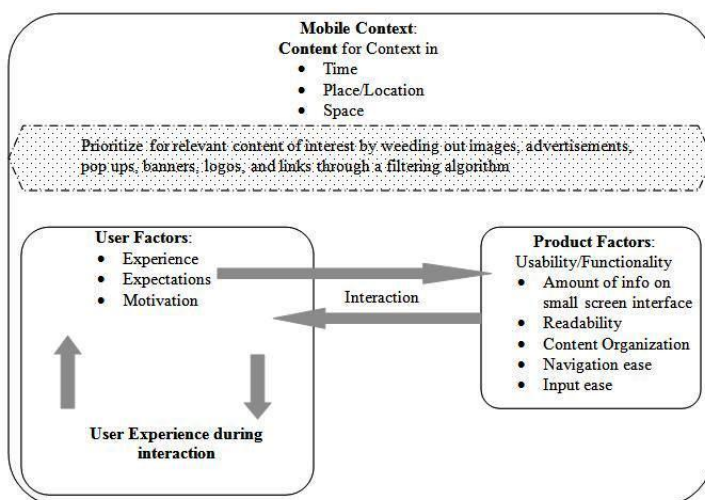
**Mobile Context**:
**Content** for Context in
- Time
- Place/Location
- Space

Prioritize for relevant content of interest by weeding out images, advertisements, pop ups, banners, logos, and links through a filtering algorithm

**User Factors**:
- Experience
- Expectations
- Motivation

Interaction

**Product Factors**:
Usability/Functionality
- Amount of info on small screen interface
- Readability
- Content Organization
- Navigation ease
- Input ease

**User Experience during interaction**